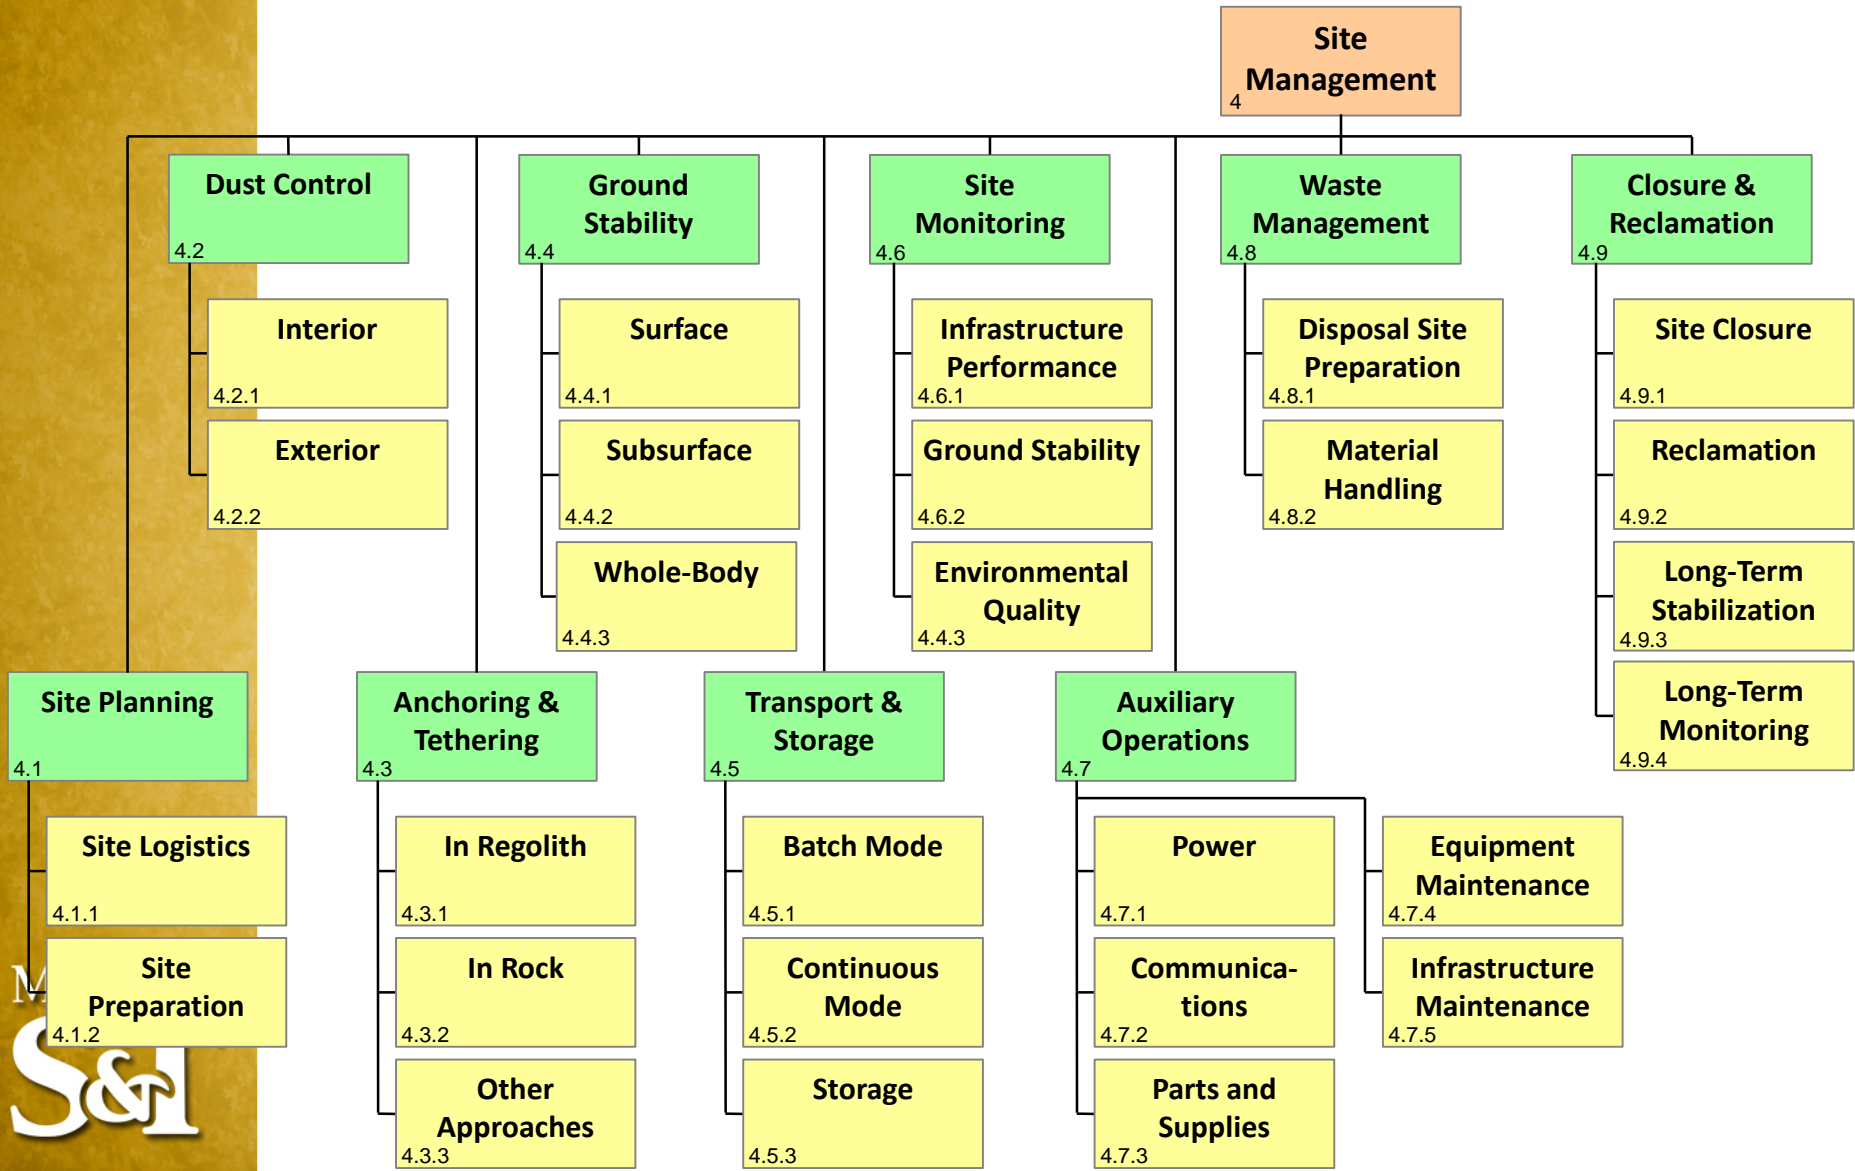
Site Management
4

Dust Control
4.2

Interior
4.2.1

Exterior
4.2.2

Ground Stability
4.4

Surface
4.4.1

Subsurface
4.4.2

Whole-Body
4.4.3

Site Monitoring
4.6

Infrastructure Performance
4.6.1

Ground Stability
4.6.2

Environmental Quality
4.4.3

Waste Management
4.8

Disposal Site Preparation
4.8.1

Material Handling
4.8.2

Closure & Reclamation
4.9

Site Closure
4.9.1

Reclamation
4.9.2

Long-Term Stabilization
4.9.3

Long-Term Monitoring
4.9.4

Site Planning
4.1

Site Logistics
4.1.1

Site Preparation
4.1.2

Anchoring & Tethering
4.3

In Regolith
4.3.1

In Rock
4.3.2

Other Approaches
4.3.3

Transport & Storage
4.5

Batch Mode
4.5.1

Continuous Mode
4.5.2

Storage
4.5.3

Auxiliary Operations
4.7

Power
4.7.1

Communica-tions
4.7.2

Parts and Supplies
4.7.3

Equipment Maintenance
4.7.4

Infrastructure Maintenance
4.7.5

M
S&T